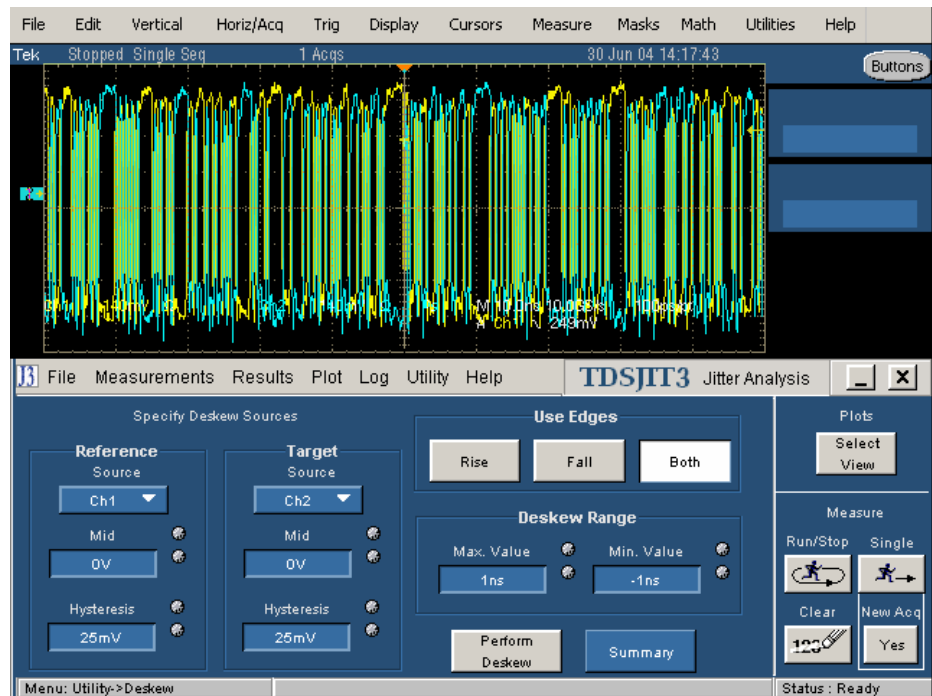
File Edit Vertical Horiz/Acq Trig Display Cursors Measure Masks Math Utilities Help

Tek Stopped Single Seq 1 Acqs 30 Jun 04 14:17:43

Buttons

Ch1 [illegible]mV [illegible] M 10.0ns 10.0GS/s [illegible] 100ps/pt
A Ch1 ƒ 249mV

File Measurements Results Plot Log Utility Help TDSJIT3 Jitter Analysis

Specify Deskew Sources

Reference
Source
Ch1
Mid
0V
Hysteresis
25mV

Target
Source
Ch2
Mid
0V
Hysteresis
25mV

Use Edges
Rise Fall Both

Deskew Range
Max. Value
1ns
Min. Value
-1ns

Perform Deskew

Summary

Plots
Select View

Measure
Run/Stop Single

Clear
123
New Acq
Yes

Menu: Utility->Deskew

Status : Ready